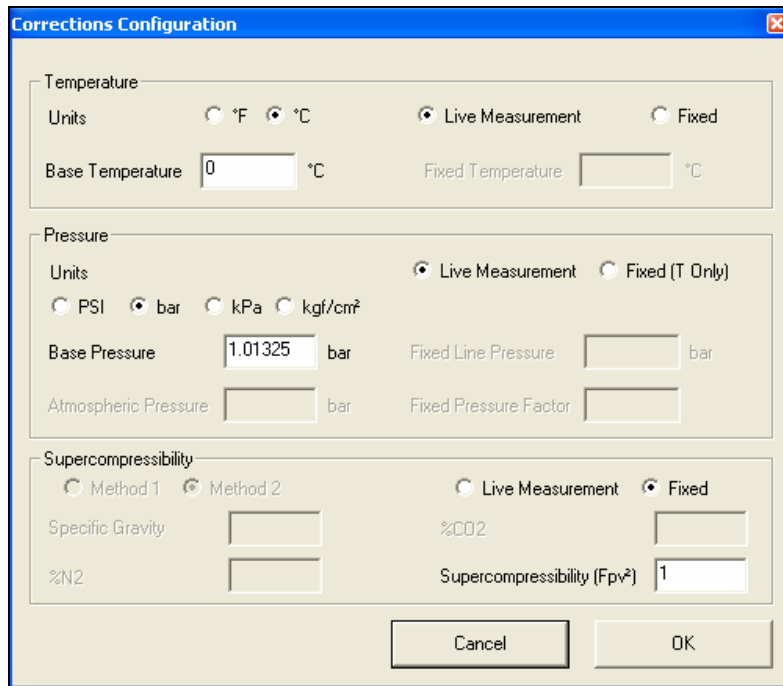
Corrections Configuration

Temperature

Units ○ °F ● °C ● Live Measurement ○ Fixed

Base Temperature 0 °C Fixed Temperature °C

Pressure

Units ● Live Measurement ○ Fixed (T Only)

○ PSI ● bar ○ kPa ○ kgf/cm²

Base Pressure 1.01325 bar Fixed Line Pressure bar

Atmospheric Pressure bar Fixed Pressure Factor

Supercompressibility

○ Method 1 ● Method 2 ○ Live Measurement ● Fixed

Specific Gravity %CO2

%N2 Supercompressibility (Fpv²) 1

Cancel OK